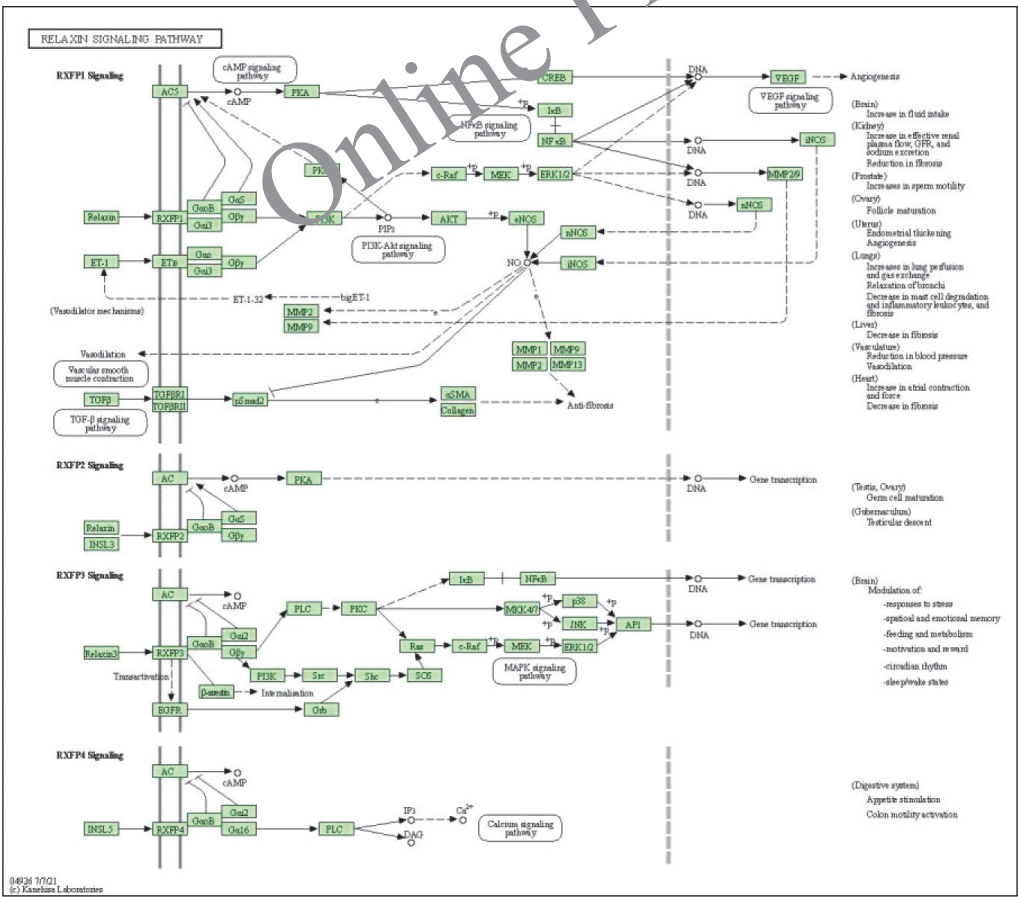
RELAXIN SIGNALING PATHWAY

Online

RXFP1 Signaling

cAMP signaling pathway

AC5

cAMP

PKA

CREB

DNA

VEGF

Angiogenesis

VEGF signaling pathway

+p

IκB

NFκB signaling pathway

NFκB

DNA

iNOS

DNA

MMP2/9

DNA

nNOS

PKC

c-Raf

+p

MEK

ERK1/2

GαS

GαoB

Relaxin

RXFP1

Gβγ

PI3K

PIP3

AKT

+p

eNOS

nNOS

Gαi3

PI3K-Akt signaling pathway

NO

iNOS

ET-1

ETB

Gαs

Gβγ

Gαi3

ET-1-32

bigET-1

(Vasodilator mechanisms)

MMP2

e

MMP9

Vasodilation

Vascular smooth muscle contraction

MMP1

MMP9

MMP2

MMP13

TGFβ

TGFBR1

TGFBR2

pSmad2

e

αSMA

Collagen

Anti-fibrosis

TGF-β signaling pathway

(Brain)
Increase in fluid intake
(Kidney)
Increase in effective renal plasma flow, GFR, and sodium excretion
Reduction in fibrosis
(Prostate)
Increases in sperm motility
(Ovary)
Follicle maturation
(Uterus)
Endometrial thickening
Angiogenesis
(Lungs)
Increases in lung perfusion and gas exchange
Relaxation of bronchi
Decrease in mast cell degradation and inflammatory leukocytes, and fibrosis
(Liver)
Decrease in fibrosis
(Vasculature)
Reduction in blood pressure
Vasodilation
(Heart)
Increase in atrial contraction and force
Decrease in fibrosis

RXFP2 Signaling

AC

cAMP

PKA

DNA

Gene transcription

Relaxin

INSL3

RXFP2

GαoB

GαS

Gβγ

(Testis, Ovary)
Germ cell maturation
(Gubernaculum)
Testicular descent

RXFP3 Signaling

AC

cAMP

IκB

NFκB

DNA

Gene transcription

PLC

PKC

MKK4/7

+p

p38

+p

JNK

+p

AP1

DNA

Gene transcription

Gαi2

GαoB

Relaxin3

RXFP3

Gβγ

Ras

c-Raf

+p

MEK

+p

ERK1/2

+p

MAPK signaling pathway

Transactivation

PI3K

Src

Shc

SOS

β-arrestin

Internalisation

EGFR

Grb

(Brain)
Modulation of:
-responses to stress
-spatial and emotional memory
-feeding and metabolism
-motivation and reward
-circadian rhythm
-sleep/wake states

RXFP4 Signaling

AC

cAMP

Gαi2

GαoB

INSL5

RXFP4

Gα16

PLC

IP3

$Ca^{2+}$

DAG

Calcium signaling pathway

(Digestive system)
Appetite stimulation
Colon motility activation

04926 7/7/21
(c) Kanehisa Laboratories